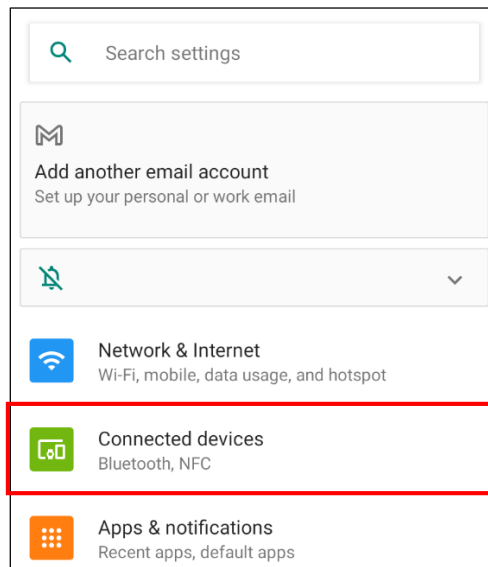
Search settings

Add another email account
Set up your personal or work email

Network & Internet
Wi-Fi, mobile, data usage, and hotspot

Connected devices
Bluetooth, NFC

Apps & notifications
Recent apps, default apps